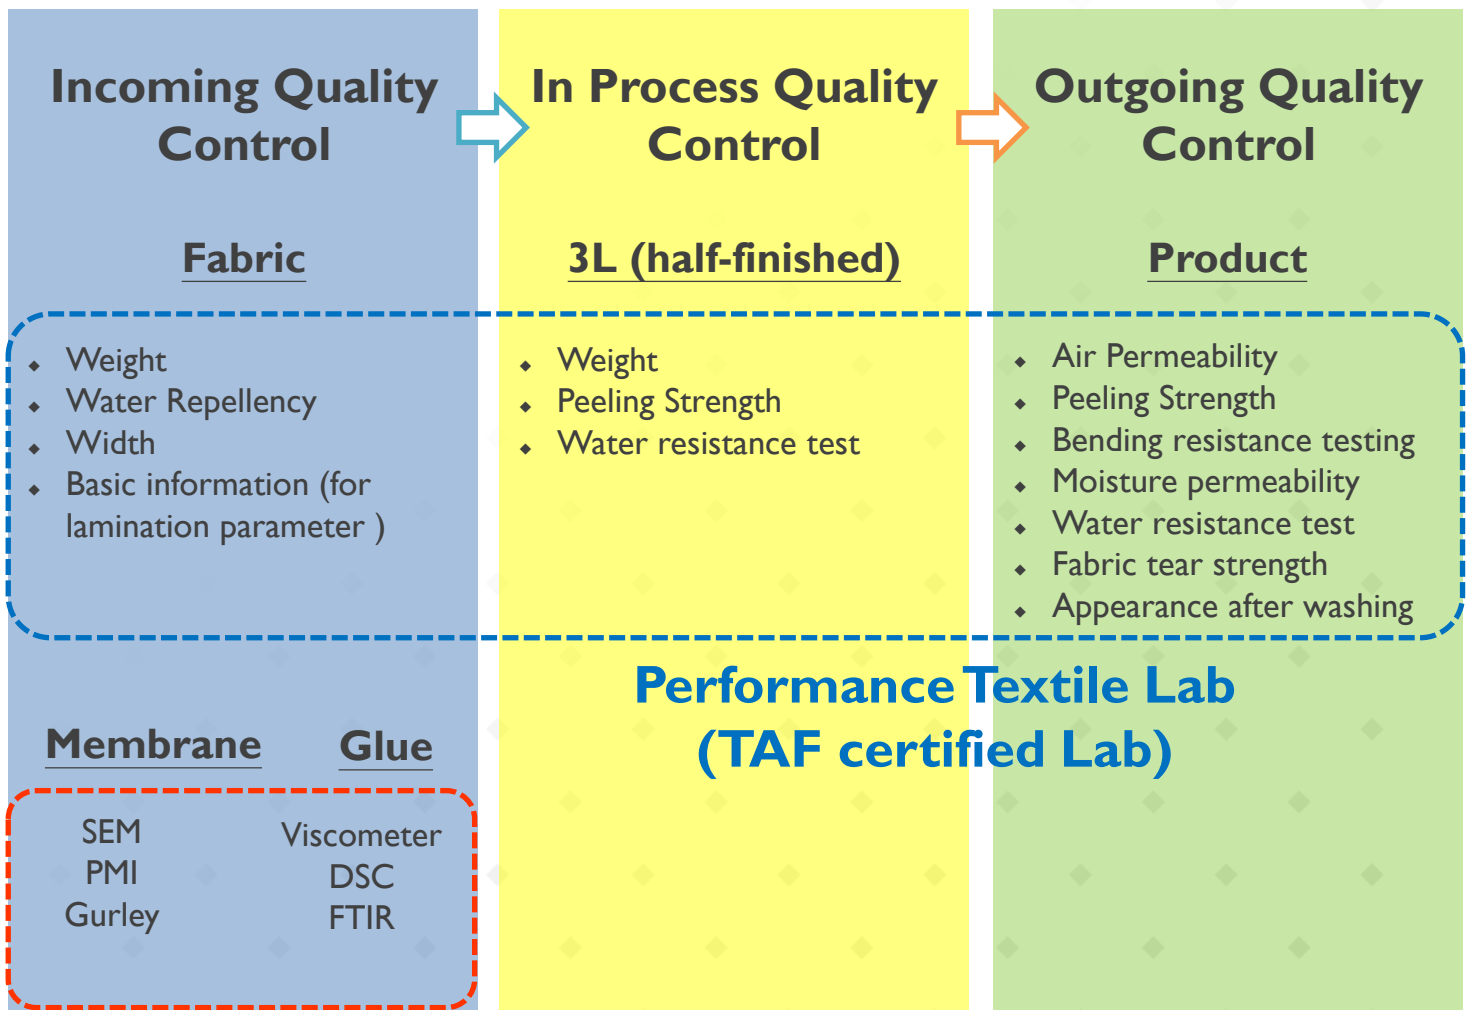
Incoming Quality Control

Fabric

- Weight
- Water Repellency
- Width
- Basic information (for lamination parameter )

Membrane

SEM
PMI
Gurley

Glue

Viscometer
DSC
FTIR

In Process Quality Control

3L (half-finished)

- Weight
- Peeling Strength
- Water resistance test

Outgoing Quality Control

Product

- Air Permeability
- Peeling Strength
- Bending resistance testing
- Moisture permeability
- Water resistance test
- Fabric tear strength
- Appearance after washing

Performance Textile Lab
(TAF certified Lab)